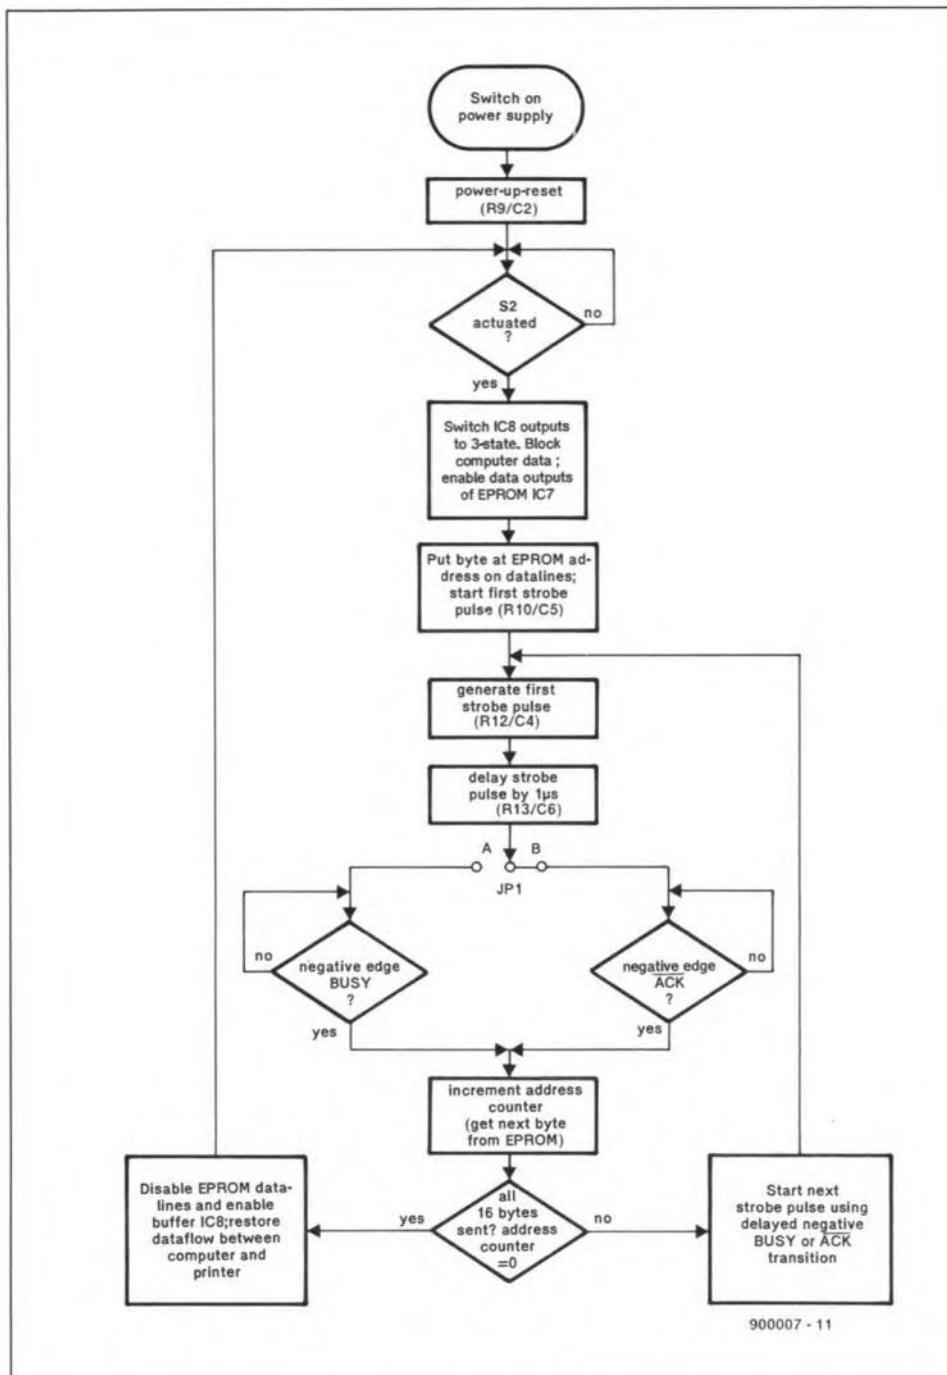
Switch on power supply

power-up-reset (R9/C2)

S2 actuated ?

no

yes

Switch IC8 outputs to 3-state. Block computer data ; enable data outputs of EPROM IC7

Put byte at EPROM address on datalines; start first strobe pulse (R10/C5)

generate first strobe pulse (R12/C4)

delay strobe pulse by 1µs (R13/C6)

A

B

JP1

no

negative edge BUSY ?

yes

negative edge $\overline{ACK}$ ?

no

yes

increment address counter (get next byte from EPROM)

Disable EPROM datalines and enable buffer IC8;restore dataflow between computer and printer

yes

all 16 bytes sent? address counter =0

no

Start next strobe pulse using delayed negative BUSY or $\overline{ACK}$ transition

900007 - 11